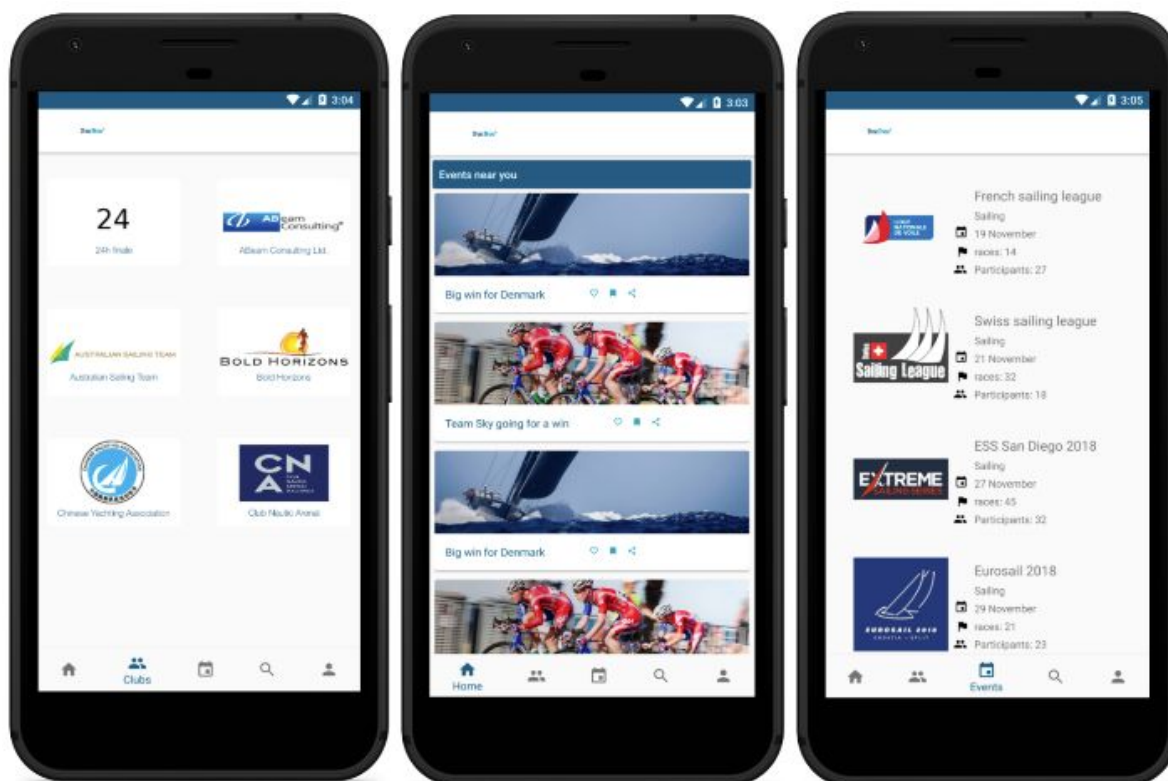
3:04

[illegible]

24
24h finale

ABeam Consulting
ABeam Consulting Ltd.

AUSTRALIAN SAILING TEAM
Australian Sailing Team

BOLD HORIZONS
Bold Horizons

Chinese Yachting Association

CN A
Club Nautic Arenal

Clubs

3:03

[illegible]

Events near you

Big win for Denmark

Team Sky going for a win

Big win for Denmark

Home

3:05

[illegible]

French sailing league
Sailing
19 November
races: 14
Participants: 27

Swiss sailing league
Sailing
21 November
races: 32
Participants: 18

Sailing League

ESS San Diego 2018
Sailing
27 November
races: 45
Participants: 32

EXTREME SAILING SERIES

Eurosail 2018
Sailing
29 November
races: 21
Participants: 23

EUROSAIL 2018

Events